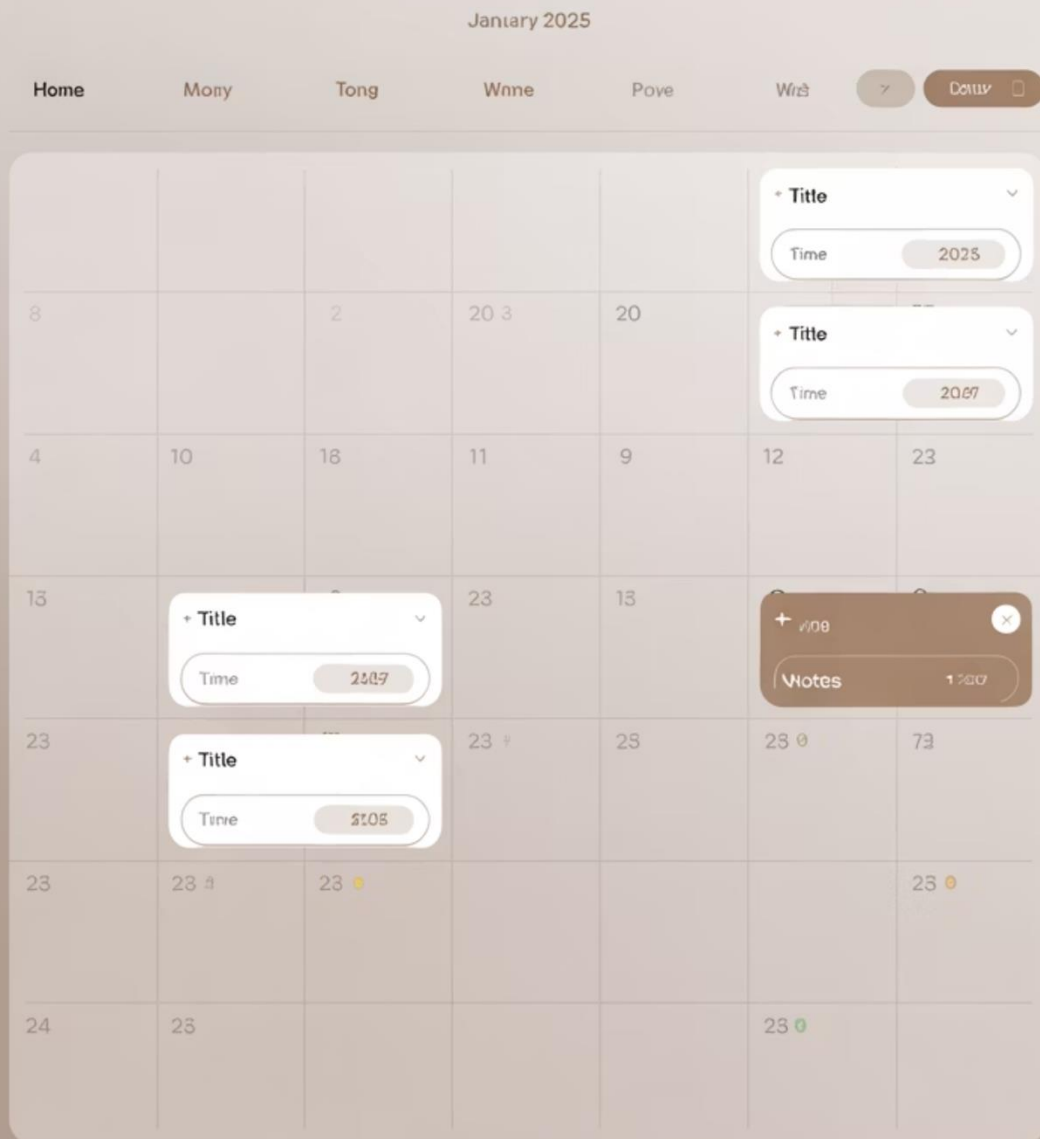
January 2025

Home Mony Tong Wnne Pove Wis Couuy

+ Title
Time 2025

8 2 20 3 20

+ Title
Time 2067

4 10 18 11 9 12 23

13 23 13

+ Title
Time 2467

+ woe
Notes 1200

23 23 25 25 73

+ Title
Time 5105

23 23 23 25

24 25 23